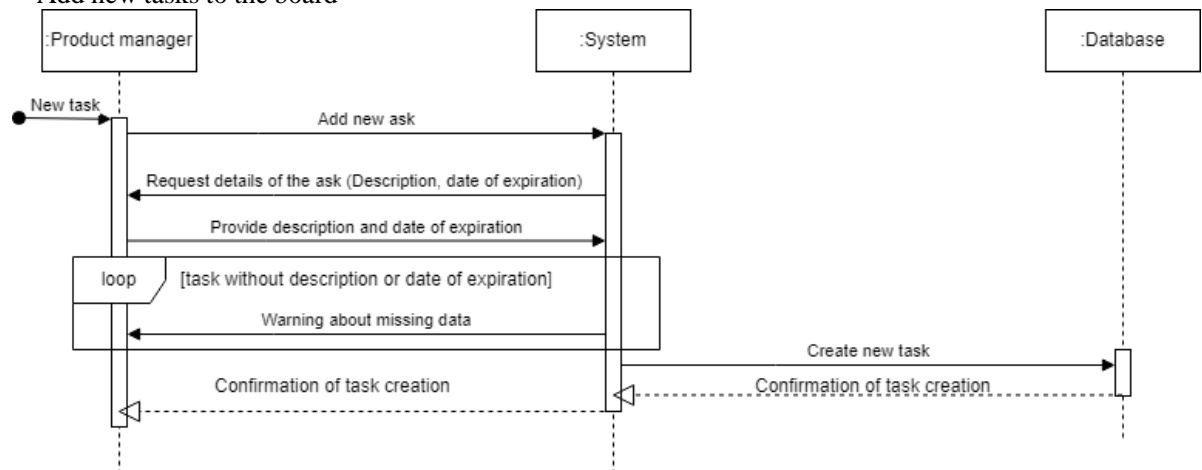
Add new tasks to the board

:Product manager

:System

:Database

New task

Add new ask

Request details of the ask (Description, date of expiration)

Provide description and date of expiration

loop

[task without description or date of expiration]

Warning about missing data

Create new task

Confirmation of task creation

Confirmation of task creation